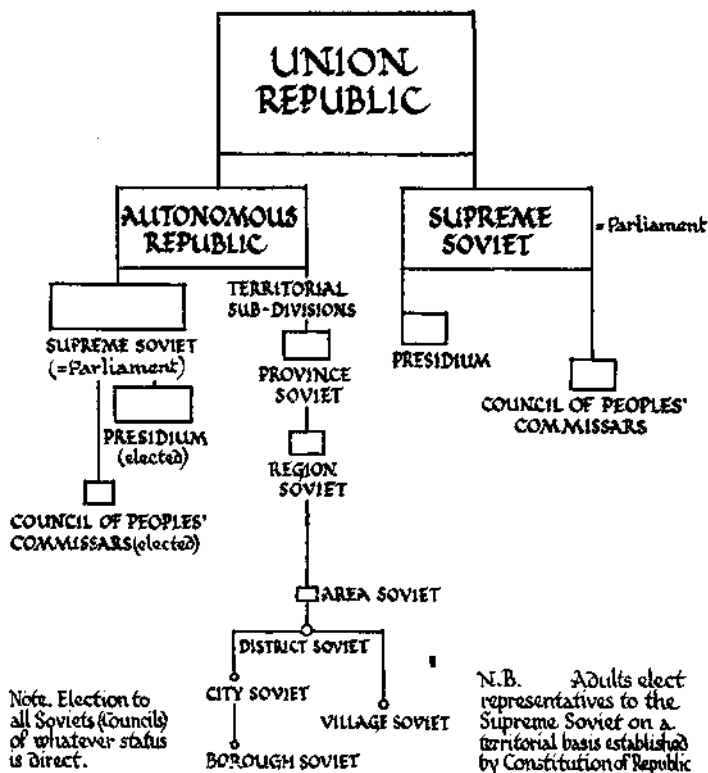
UNION REPUBLIC

AUTONOMOUS REPUBLIC

SUPREME SOVIET

=Parliament

SUPREME SOVIET (=Parliament)

PRESIDIUM (elected)

COUNCIL OF PEOPLES' COMMISSARS(elected)

TERRITORIAL SUB-DIVISIONS

PROVINCE SOVIET

REGION SOVIET

AREA SOVIET

DISTRICT SOVIET

CITY SOVIET

VILLAGE SOVIET

BOROUGH SOVIET

PRESIDIUM

COUNCIL OF PEOPLES' COMMISSARS

Note. Election to all Soviets (Councils) of whatever status is direct.

N.B. Adults elect representatives to the Supreme Soviet on a territorial basis established by Constitution of Republic